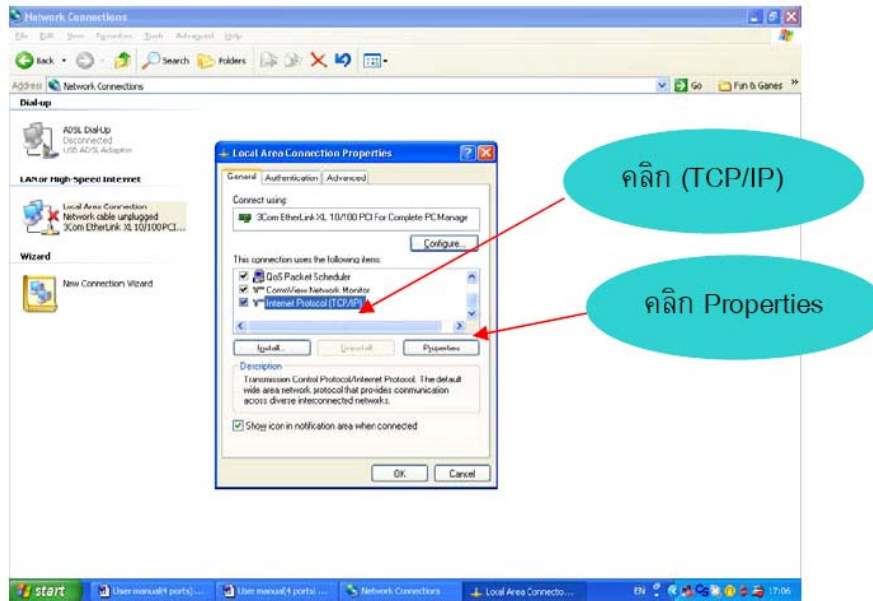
Network Connections

File Edit View Favorites Tools Advanced Help

Back Search Folders

Address Network Connections Go Fun & Games

Dial-up

ADSL Dial-Up
Disconnected
USB ADSL Adapter

LAN or High-Speed Internet

Local Area Connection
Network cable unplugged
3Com EtherLink XL 10/100PCI...

Wizard

New Connection Wizard

Local Area Connection Properties

General Authentication Advanced

Connect using:

3Com EtherLink XL 10/100 PCI For Complete PC Manage

Configure...

This connection uses the following items:

QoS Packet Scheduler
CommView Network Monitor
Internet Protocol (TCP/IP)

Install... Uninstall Properties

Description

Transmission Control Protocol/Internet Protocol. The default wide area network protocol that provides communication across diverse interconnected networks.

Show icon in notification area when connected

OK Cancel

คลิก (TCP/IP)

คลิก Properties

start User manual(4 ports)... User manual(4 ports)... Network Connections Local Area Connectio... EN 17:06